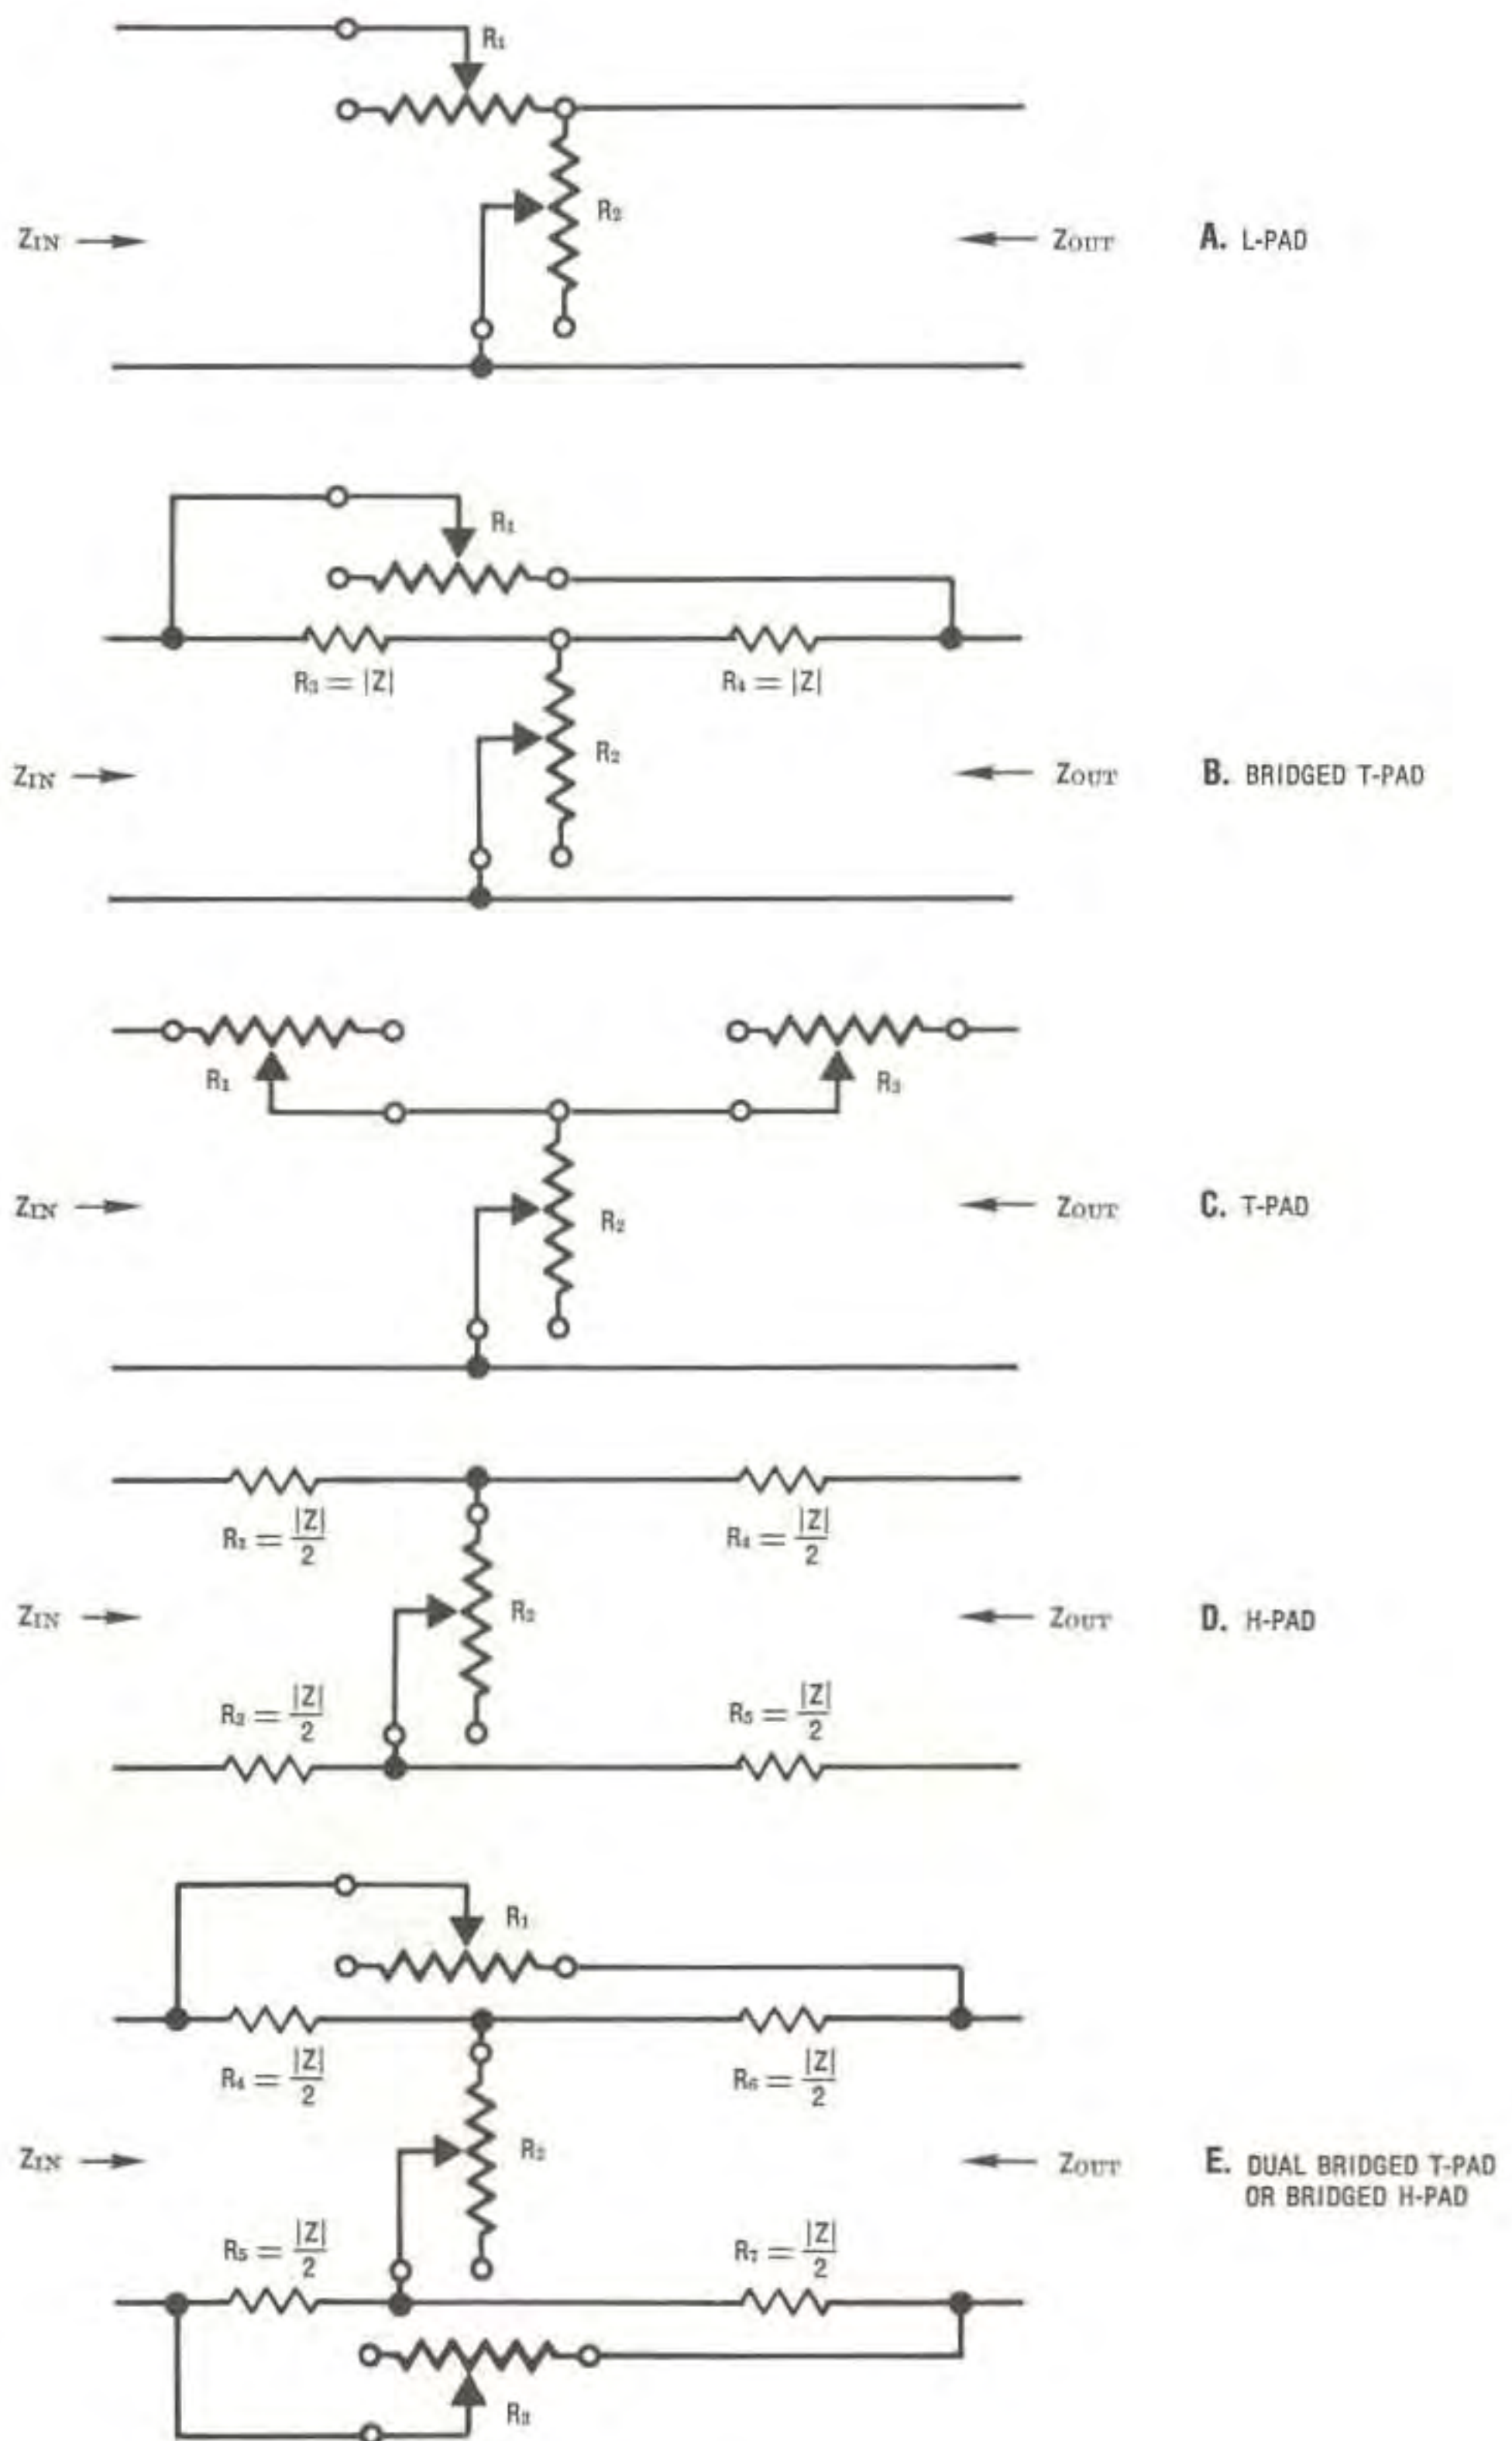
$R_1$

$R_2$

$Z_{IN}$

$Z_{OUT}$

A. L-PAD

$R_1$

$R_3 = |Z|$

$R_4 = |Z|$

$R_2$

$Z_{IN}$

$Z_{OUT}$

B. BRIDGED T-PAD

$R_1$

$R_3$

$R_2$

$Z_{IN}$

$Z_{OUT}$

C. T-PAD

$R_1 = \frac{|Z|}{2}$

$R_4 = \frac{|Z|}{2}$

$R_2$

$Z_{IN}$

$Z_{OUT}$

D. H-PAD

$R_3 = \frac{|Z|}{2}$

$R_5 = \frac{|Z|}{2}$

$R_1$

$R_4 = \frac{|Z|}{2}$

$R_6 = \frac{|Z|}{2}$

$R_2$

$Z_{IN}$

$Z_{OUT}$

E. DUAL BRIDGED T-PAD OR BRIDGED H-PAD

$R_5 = \frac{|Z|}{2}$

$R_7 = \frac{|Z|}{2}$

$R_3$